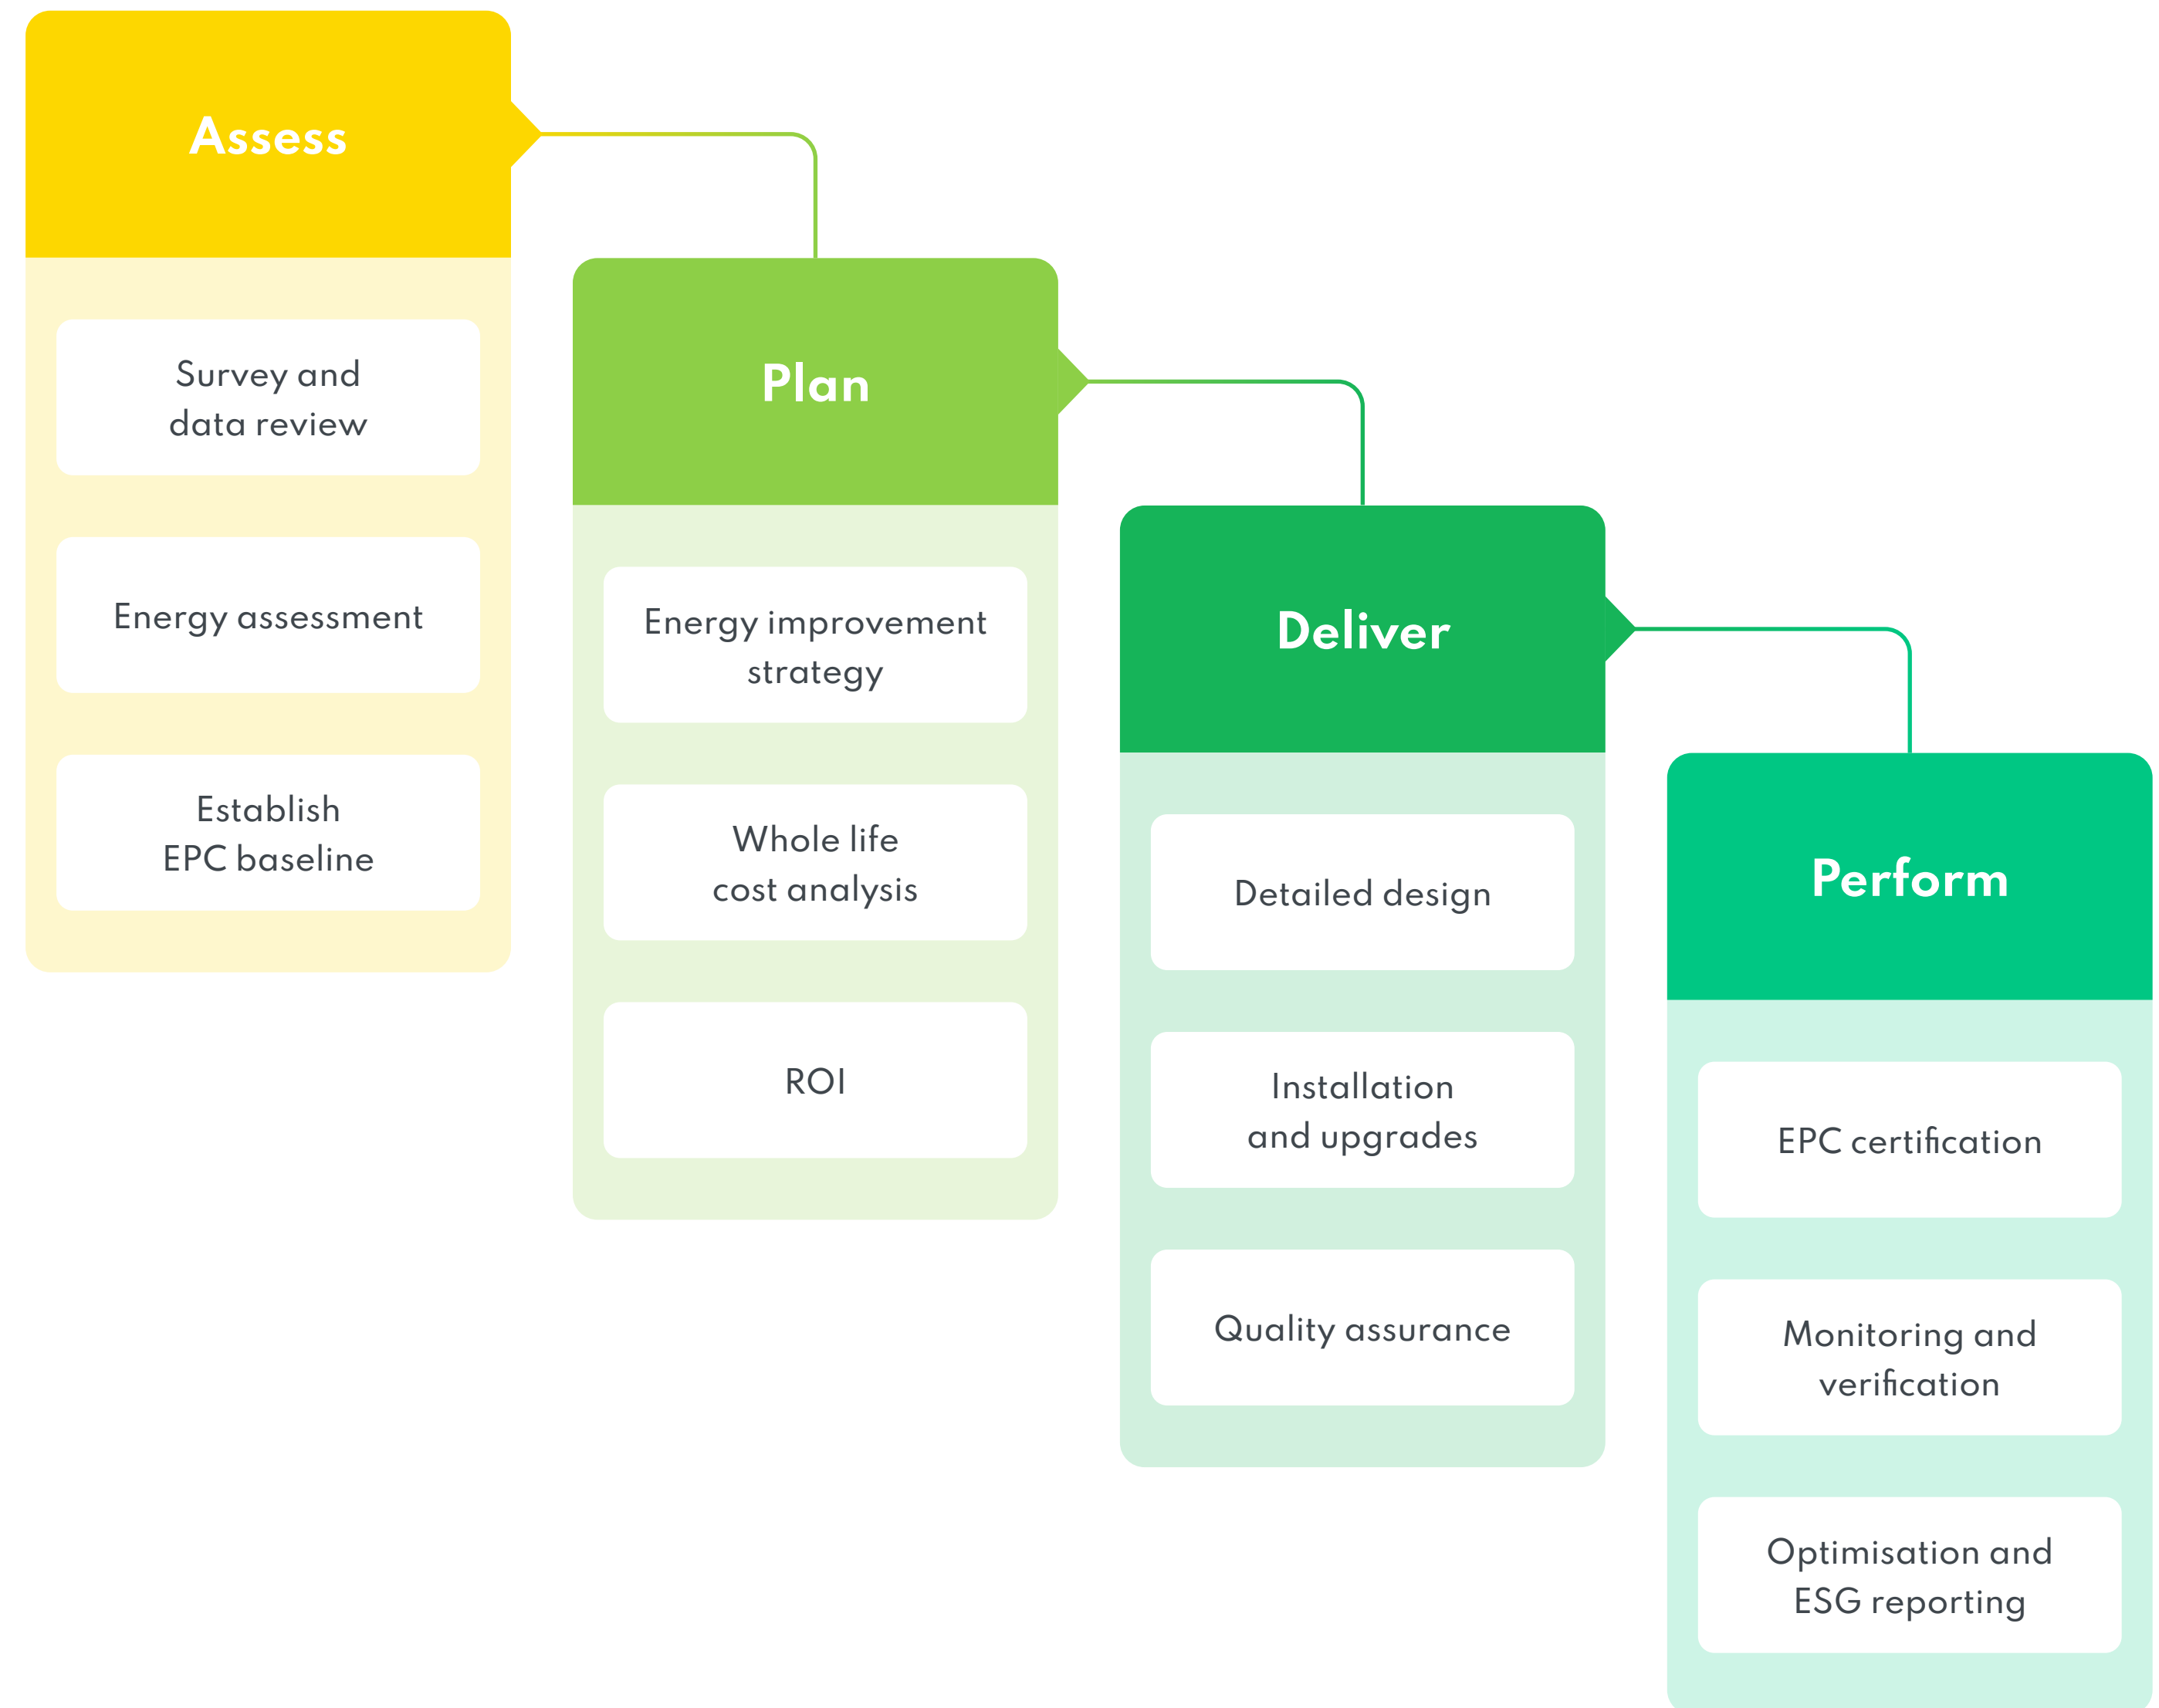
Assess

Survey and data review

Energy assessment

Establish EPC baseline

Plan

Energy improvement strategy

Whole life cost analysis

ROI

Deliver

Detailed design

Installation and upgrades

Quality assurance

Perform

EPC certification

Monitoring and verification

Optimisation and ESG reporting